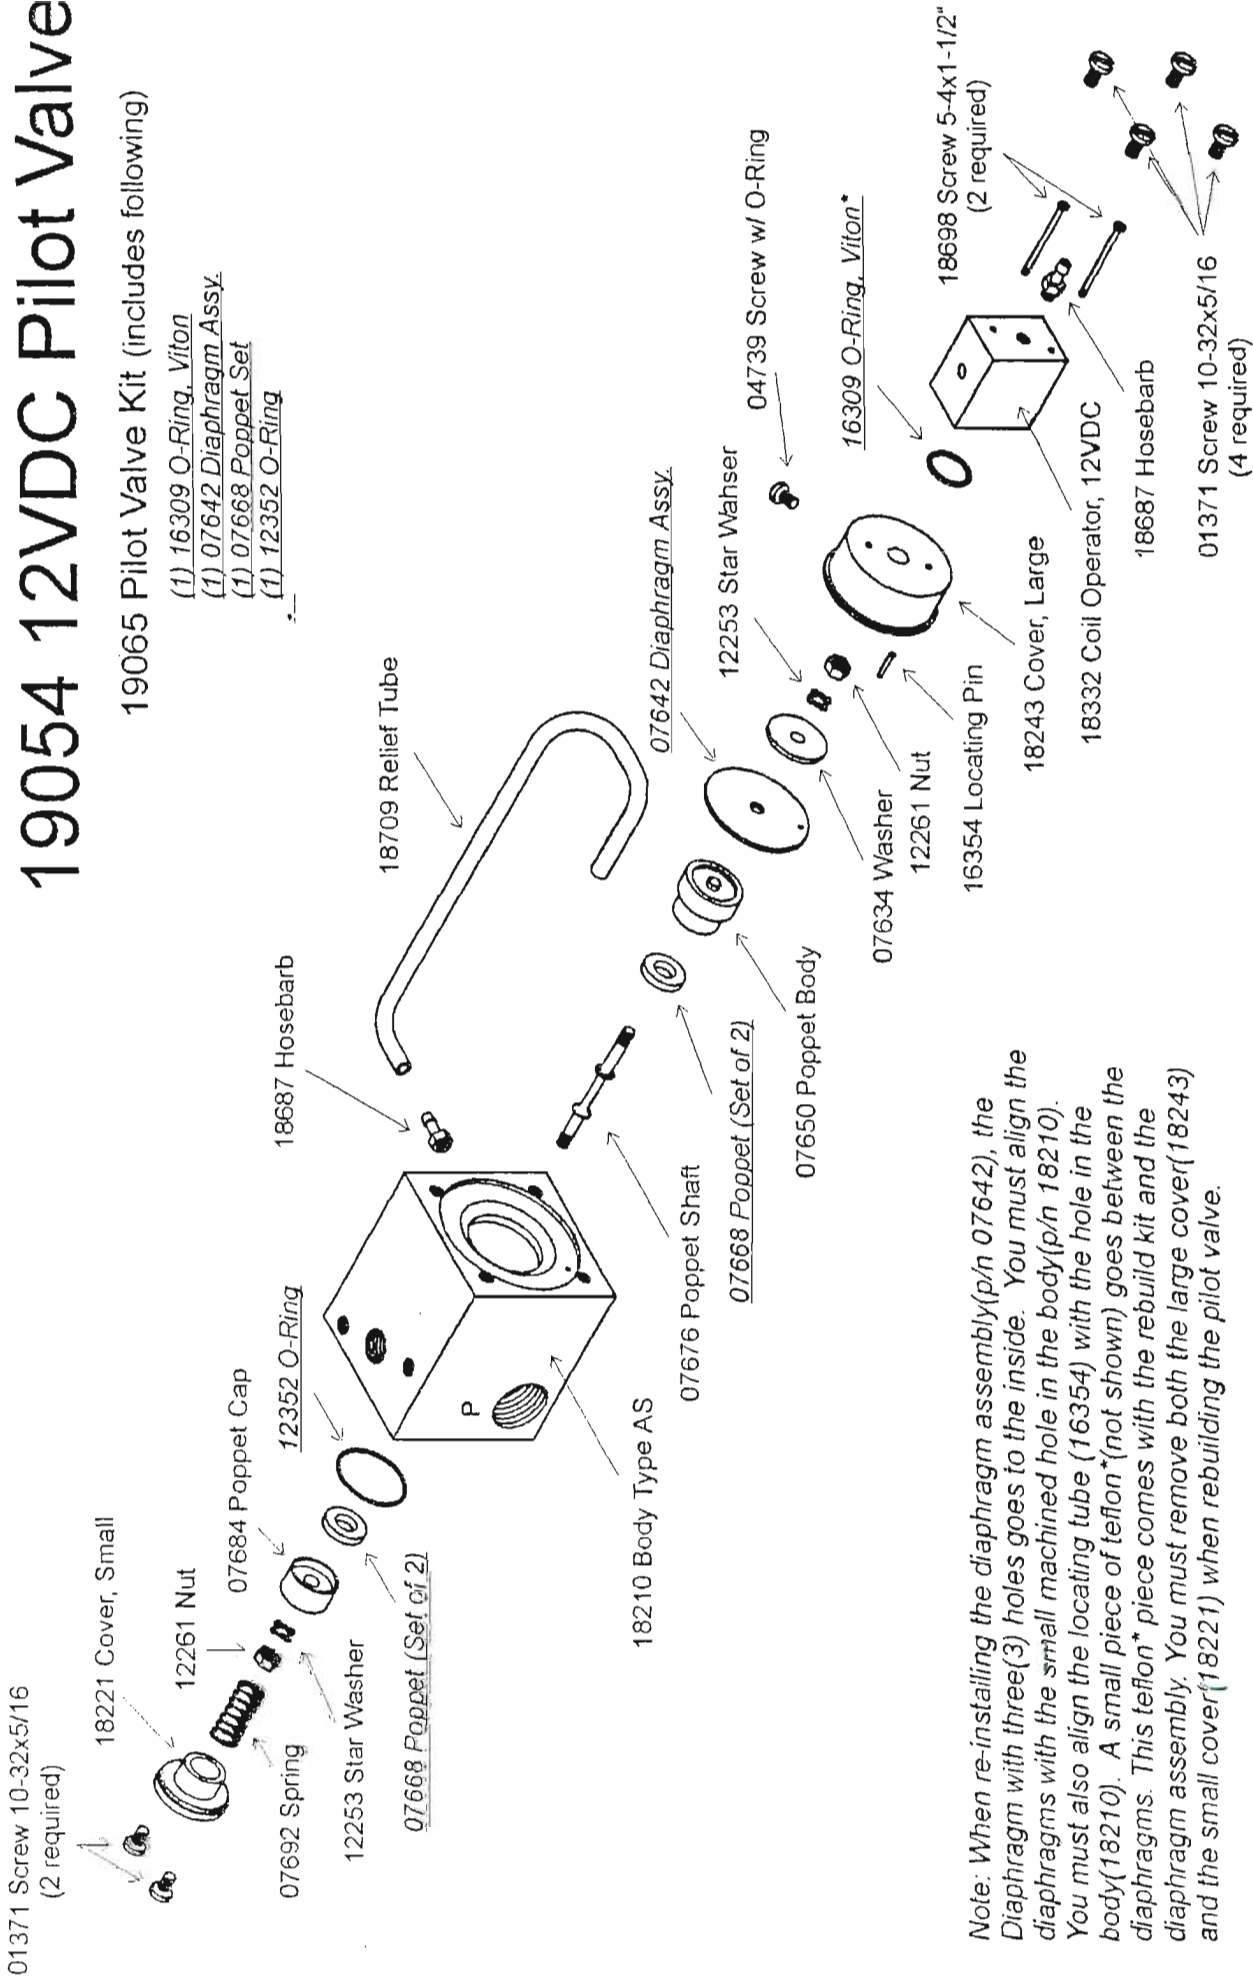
19054 12VDC Pilot Valve

19065 Pilot Valve Kit (includes following)

(1) 16309 O-Ring, Viton
(1) 07642 Diaphragm Assy.
(1) 07668 Poppet Set
(1) 12352 O-Ring

01371 Screw 10-32x5/16 (2 required)

18221 Cover, Small

12261 Nut

07684 Poppet Cap

12352 O-Ring

07692 Spring

12253 Star Washer

07668 Poppet (Set of 2)

18210 Body Type AS

18687 Hosebarb

18709 Relief Tube

07676 Poppet Shaft

07668 Poppet (Set of 2)

07650 Poppet Body

07642 Diaphragm Assy.

07634 Washer

12261 Nut

12253 Star Wahser

16354 Locating Pin

04739 Screw w/ O-Ring

18243 Cover, Large

16309 O-Ring, Viton*

18332 Coil Operator, 12VDC

18687 Hosebarb

18698 Screw 5-4x1-1/2" (2 required)

01371 Screw 10-32x5/16 (4 required)

Note: When re-installing the diaphragm assembly(p/n 07642), the Diaphragm with three(3) holes goes to the inside. You must align the diaphragms with the small machined hole in the body(p/n 18210). You must also align the locating tube (16354) with the hole in the body(18210). A small piece of teflon*(not shown) goes between the diaphragms. This teflon* piece comes with the rebuild kit and the diaphragm assembly. You must remove both the large cover(18243) and the small cover(18221) when rebuilding the pilot valve.